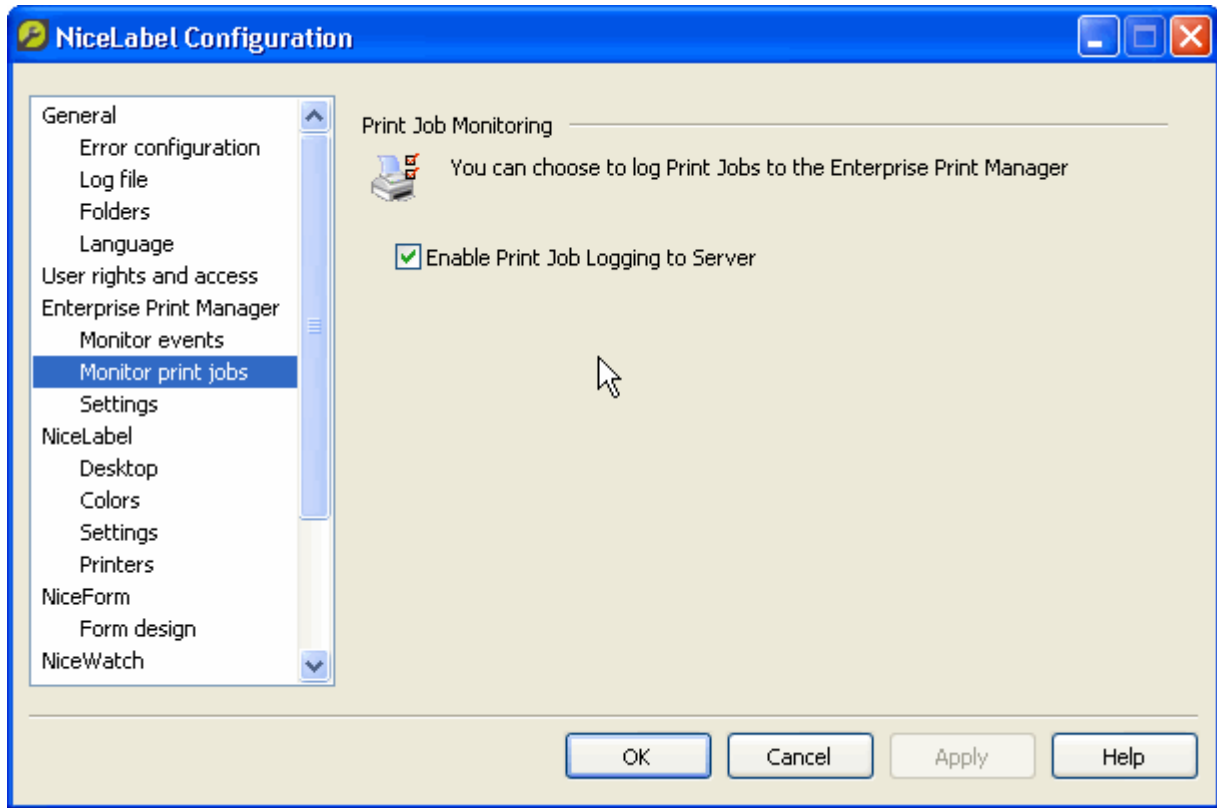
NiceLabel Configuration

General
Error configuration
Log file
Folders
Language
User rights and access
Enterprise Print Manager
Monitor events
Monitor print jobs
Settings
NiceLabel
Desktop
Colors
Settings
Printers
NiceForm
Form design
NiceWatch

Print Job Monitoring

You can choose to log Print Jobs to the Enterprise Print Manager

Enable Print Job Logging to Server

OK
Cancel
Apply
Help